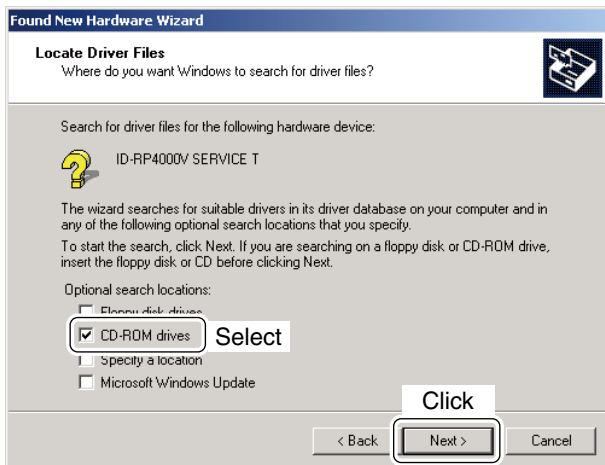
Found New Hardware Wizard

Locate Driver Files
Where do you want Windows to search for driver files?

Search for driver files for the following hardware device:

ID-RP4000V SERVICE T

The wizard searches for suitable drivers in its driver database on your computer and in any of the following optional search locations that you specify.

To start the search, click Next. If you are searching on a floppy disk or CD-ROM drive, insert the floppy disk or CD before clicking Next.

Optional search locations:

☐ Floppy disk drives

☑ CD-ROM drives

Select

☐ Specify a location

☐ Microsoft Windows Update

Click

< Back

Next >

Cancel